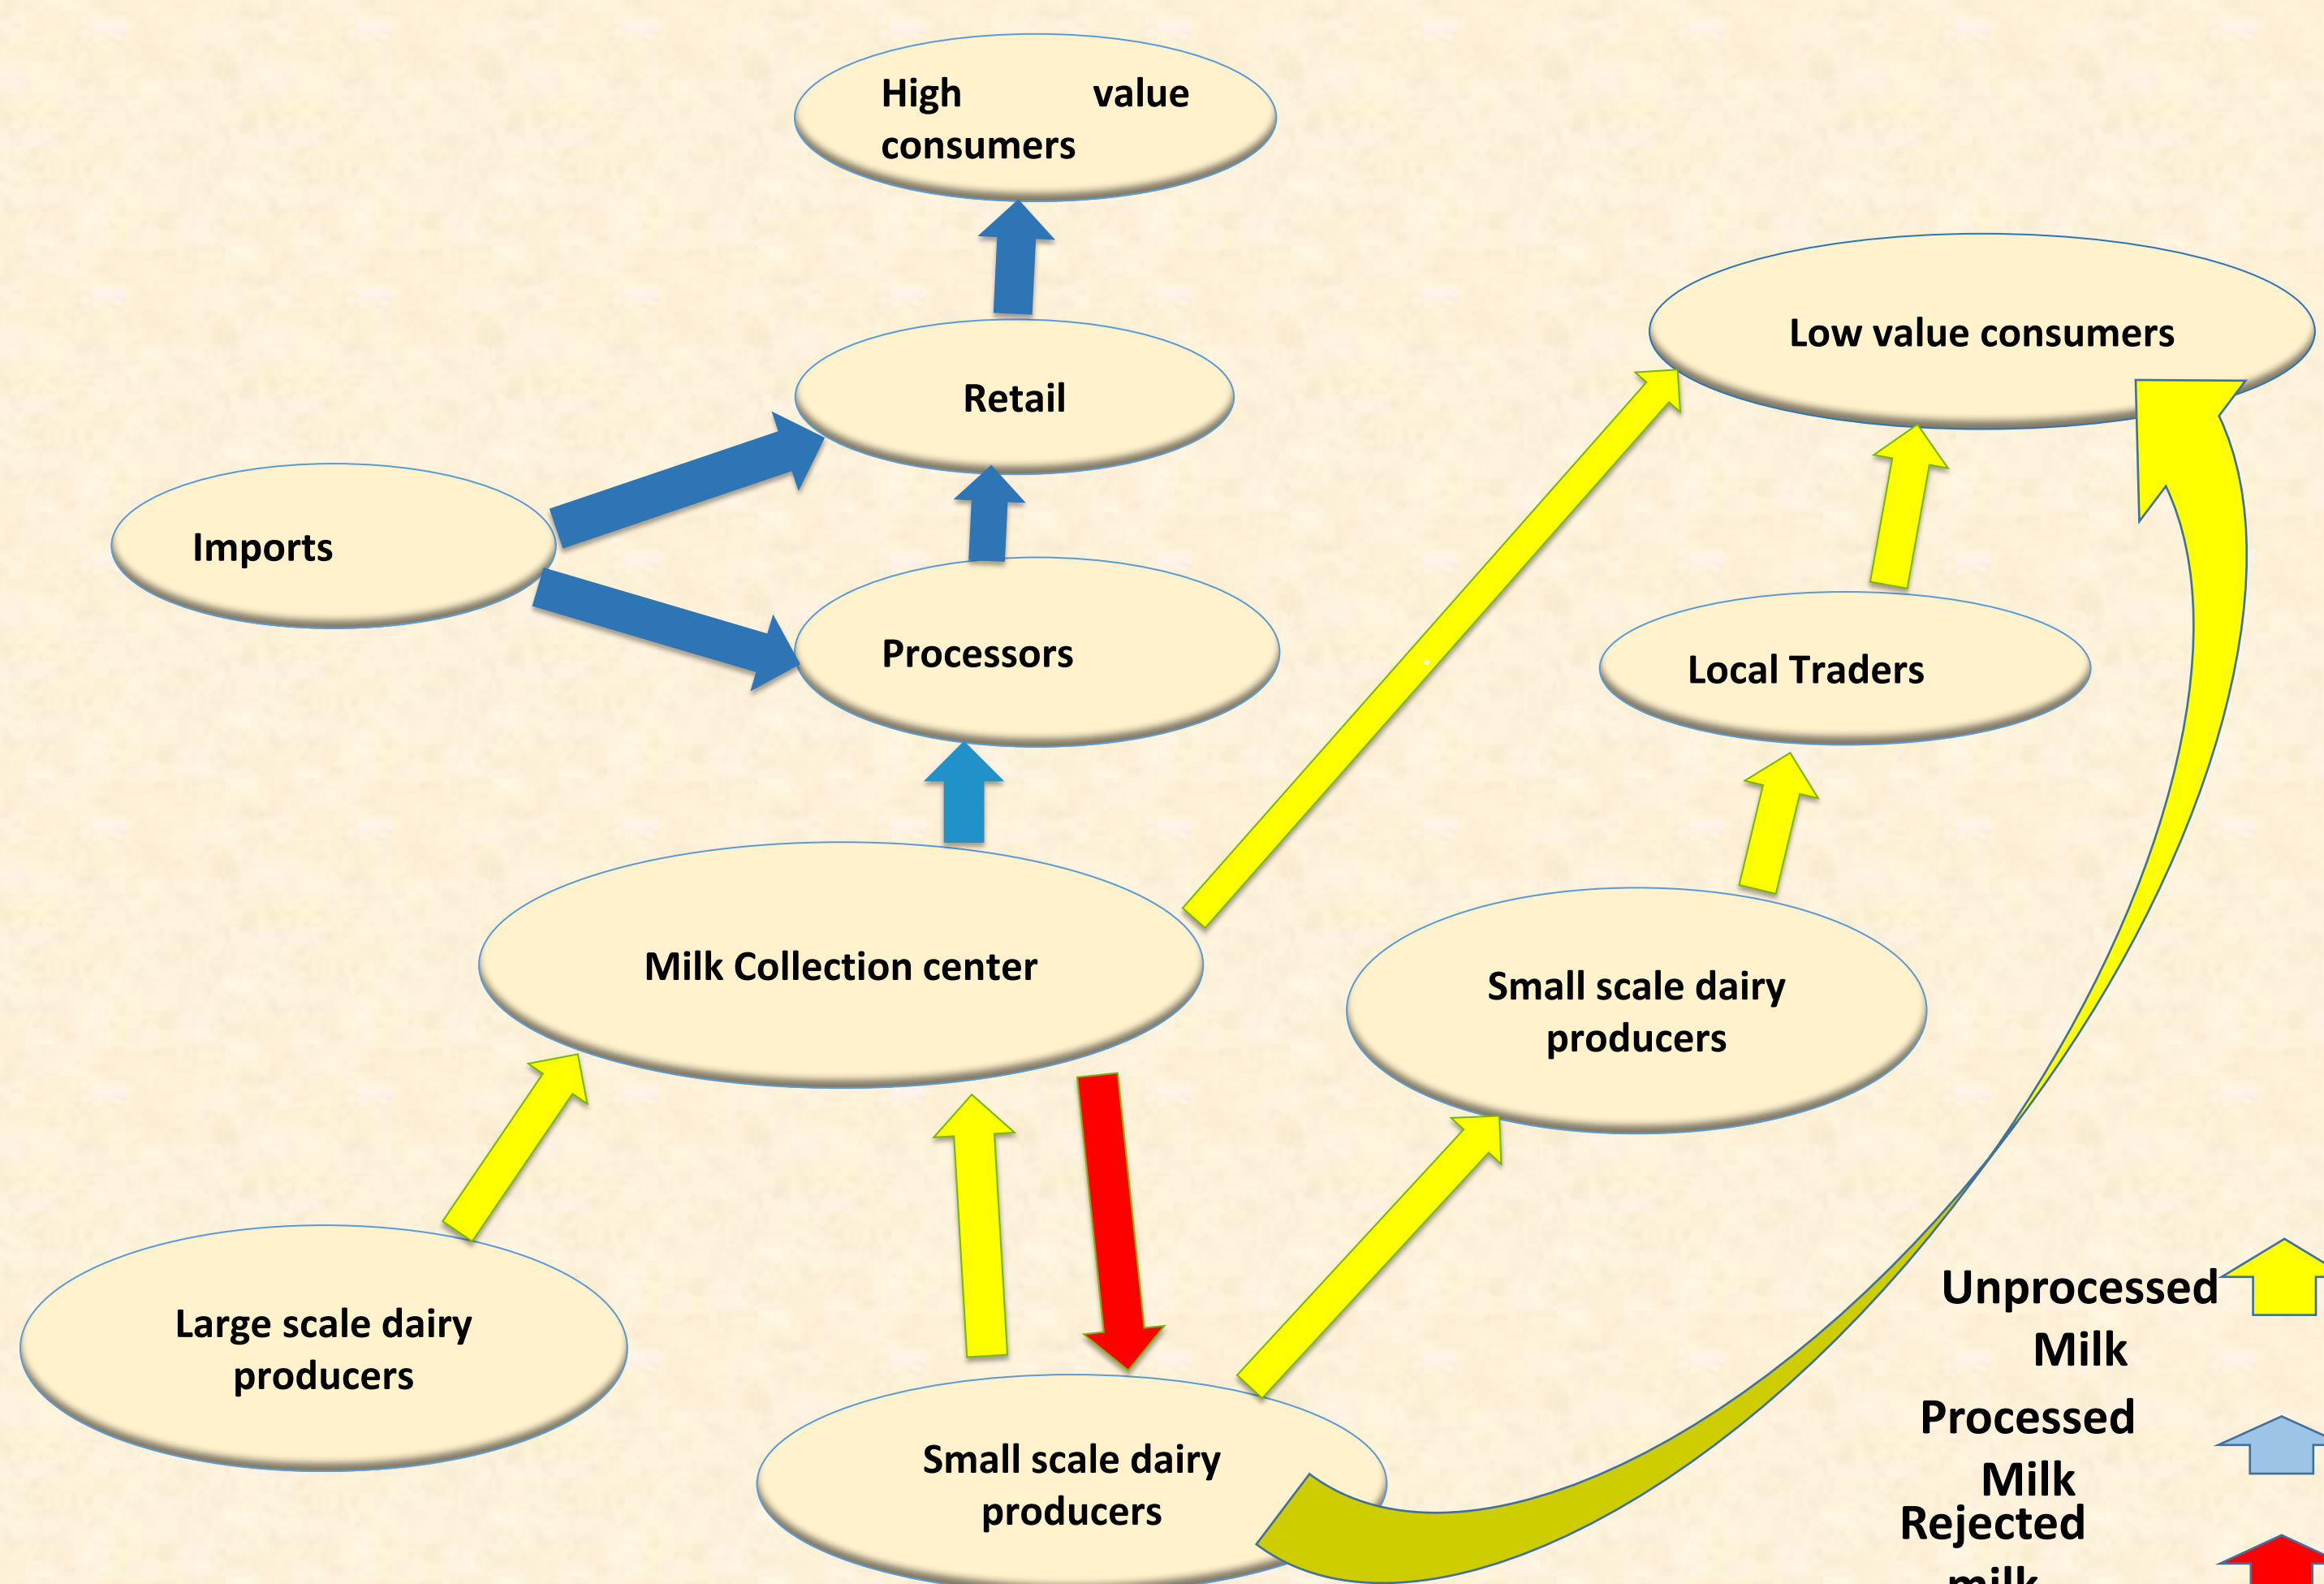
High value consumers

Retail

Imports

Processors

Low value consumers

Local Traders

Milk Collection center

Small scale dairy producers

Large scale dairy producers

Small scale dairy producers

Unprocessed Milk

Processed Milk

Rejected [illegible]